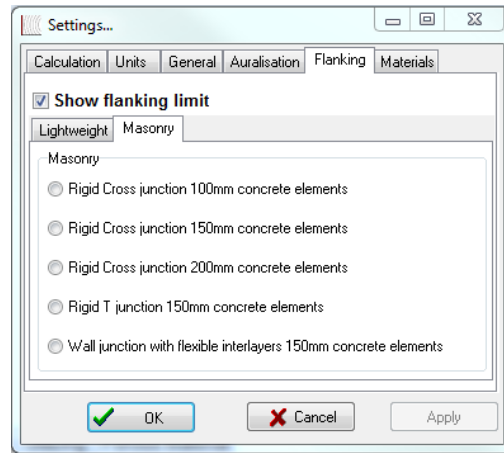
Settings...

Calculation | Units | General | Auralisation | Flanking | Materials

Show flanking limit

Lightweight | Masonry

Masonry

Rigid Cross junction 100mm concrete elements

Rigid Cross junction 150mm concrete elements

Rigid Cross junction 200mm concrete elements

Rigid T junction 150mm concrete elements

Wall junction with flexible interlayers 150mm concrete elements

OK

Cancel

Apply